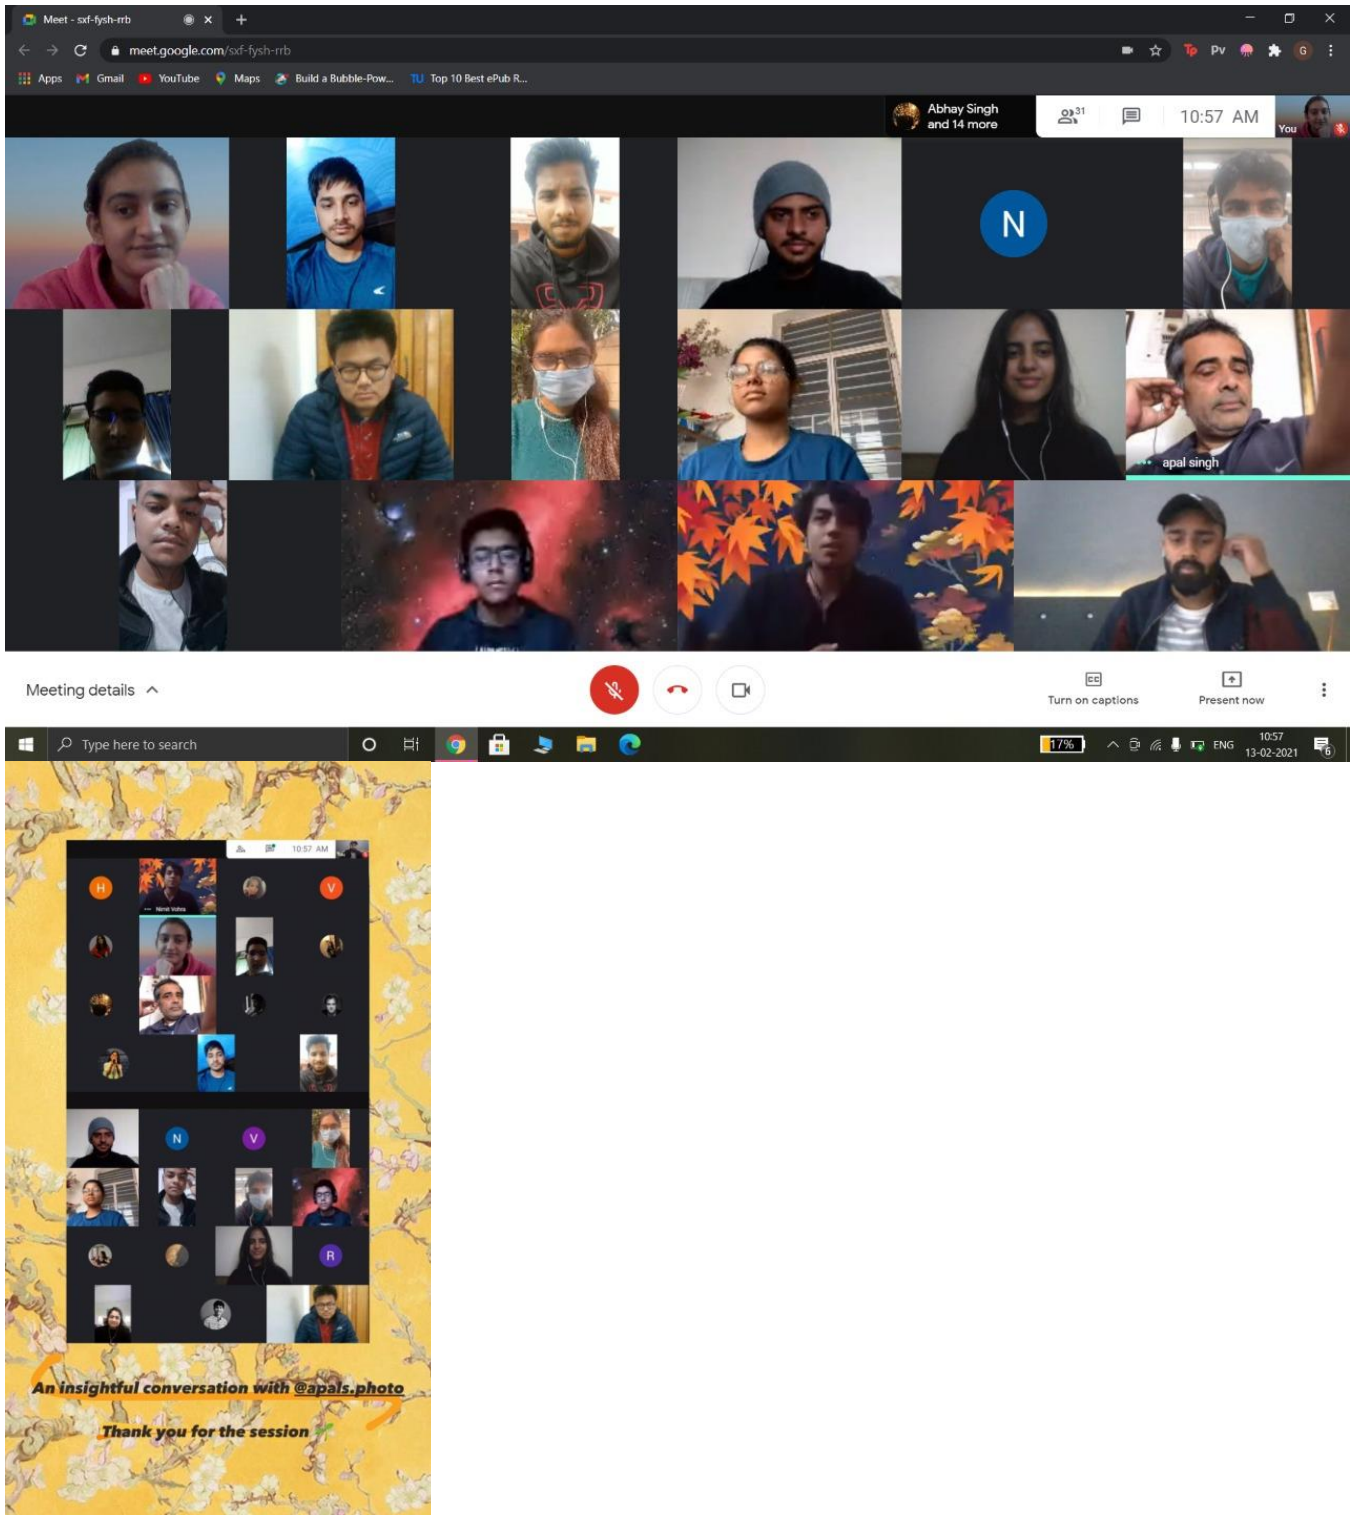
Meet - sxf-fysh-rrb

meet.google.com/sxf-fysh-rrb

Apps Gmail YouTube Maps Build a Bubble-Pow... Top 10 Best ePub R...

Abhay Singh and 14 more

31

10:57 AM

You

N

apal singh

Meeting details

Turn on captions

Present now

Type here to search

17%

ENG

10:57
13-02-2021

10:57 AM

H

V

Nimit Vohra

N

V

R

An insightful conversation with @apals.photo

Thank you for the session